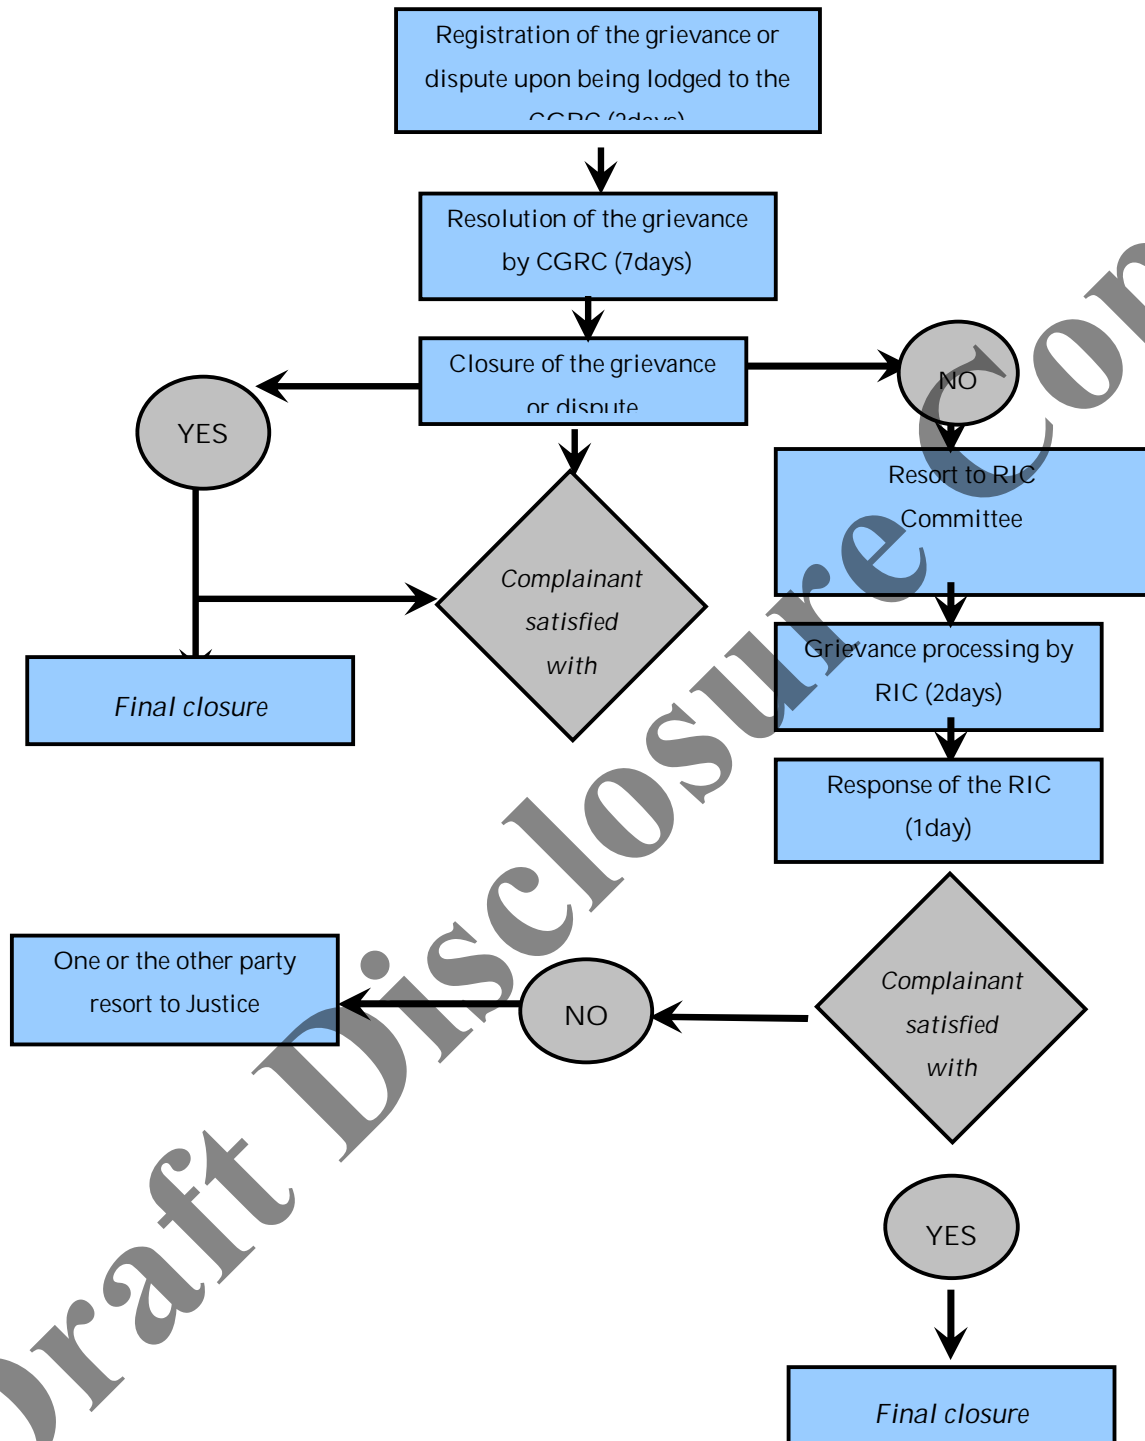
Registration of the grievance or dispute upon being lodged to the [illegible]

Resolution of the grievance by CGRC (7days)

Closure of the grievance or dispute

YES

NO

Resort to RIC Committee

Complainant satisfied with

Final closure

Grievance processing by RIC (2days)

Response of the RIC (1day)

One or the other party resort to Justice

NO

Complainant satisfied with

YES

Final closure

Draft Disclosure Co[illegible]